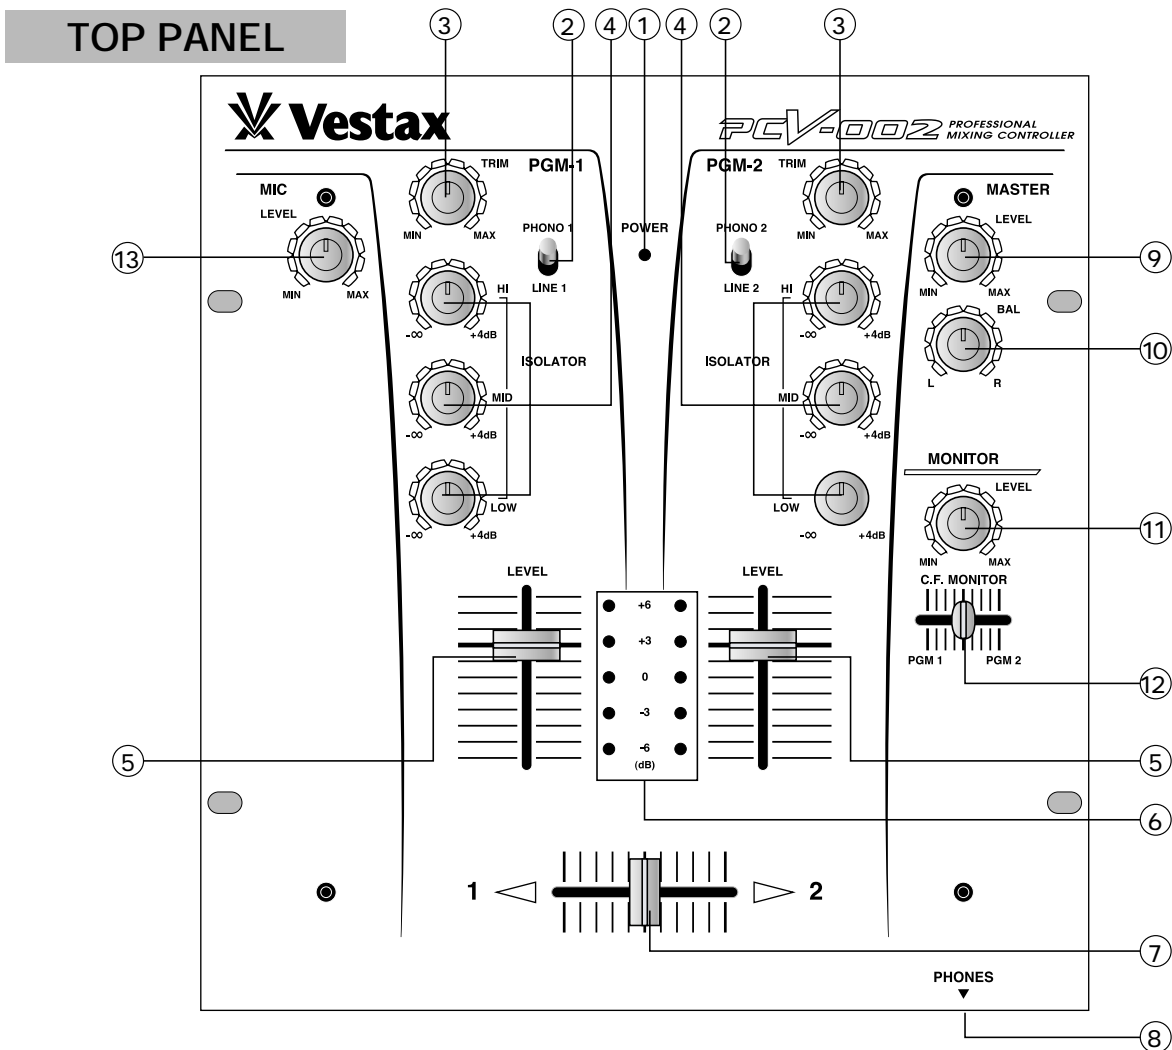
TOP PANEL

③ ② ④ ① ④ ② ③

Vestax

PCV-002 PROFESSIONAL MIXING CONTROLLER

MIC
LEVEL
MIN MAX
⑬

TRIM
MIN MAX
PGM-1
PHONO 1
LINE 1
HI
-∞ +4dB
ISOLATOR
MID
-∞ +4dB
LOW
-∞ +4dB

POWER

PGM-2
TRIM
MIN MAX
PHONO 2
LINE 2
HI
-∞ +4dB
ISOLATOR
MID
-∞ +4dB
LOW
-∞ +4dB

MASTER
LEVEL
MIN MAX
⑨
BAL
L R
⑩

MONITOR
LEVEL
MIN MAX
⑪

C.F. MONITOR
PGM 1 PGM 2
⑫

LEVEL

+6
+3
0
-3
-6
(dB)

LEVEL

⑤ ⑤

⑥

1 2

⑦

PHONES
▼

⑧